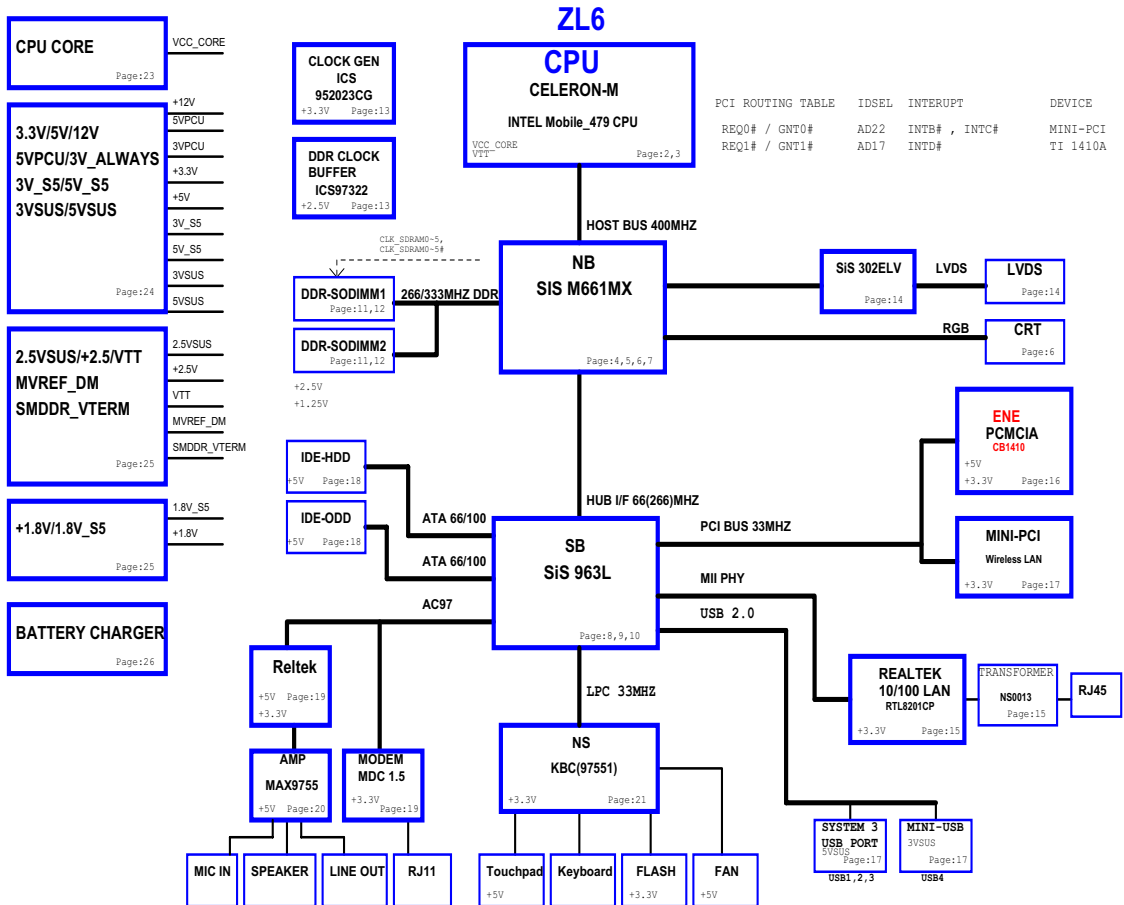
ZL6

CPU CORE
Page:23
VCC_CORE

3.3V/5V/12V
5VPCU/3V_ALWAYS
3V_S5/5V_S5
3VSUS/5VSUS
Page:24
+12V
5VPCU
3VPCU
+3.3V
+5V
3V_S5
5V_S5
3VSUS
5VSUS

2.5VSUS/+2.5/VTT
MVREF_DM
SMDDR_VTERM
Page:25
2.5VSUS
+2.5V
VTT
MVREF_DM
SMDDR_VTERM

+1.8V/1.8V_S5
Page:25
1.8V_S5
+1.8V

BATTERY CHARGER
Page:26

CLOCK GEN
ICS
952023CG
+3.3V Page:13

DDR CLOCK
BUFFER
ICS97322
+2.5V Page:13

CPU
CELERON-M
INTEL Mobile_479 CPU
VCC_CORE
VTT
Page:2,3

PCI ROUTING TABLE IDSEL INTERUPT DEVICE
REQ0# / GNT0# AD22 INTB# , INTC# MINI-PCI
REQ1# / GNT1# AD17 INTD# TI 1410A

HOST BUS 400MHZ

CLK_SDRAM0~5,
CLK_SDRAM0~5#

DDR-SODIMM1
Page:11,12
266/333MHZ DDR
DDR-SODIMM2
Page:11,12
+2.5V
+1.25V

NB
SIS M661MX
Page:4,5,6,7

SiS 302ELV
Page:14
LVDS
LVDS
Page:14
RGB
CRT
Page:6

ENE
PCMCIA
CB1410
+5V
+3.3V Page:16

IDE-HDD
+5V Page:18
IDE-ODD
+5V Page:18
ATA 66/100
ATA 66/100

HUB I/F 66(266)MHZ
PCI BUS 33MHZ

MINI-PCI
Wireless LAN
+3.3V Page:17

SB
SiS 963L
Page:8,9,10
AC97
MII PHY
USB 2.0

Reltek
+5V Page:19
+3.3V

REALTEK
10/100 LAN
RTL8201CP
+3.3V Page:15
TRANSFORMER
NS0013
Page:15
RJ45

LPC 33MHZ

AMP
MAX9755
+5V Page:20
MODEM
MDC 1.5
+3.3V Page:19

NS
KBC(97551)
+3.3V Page:21

SYSTEM 3
USB PORT
5VSUS
Page:17
USB1,2,3
MINI-USB
3VSUS
Page:17
USB4

MIC IN
SPEAKER
LINE OUT
RJ11
Touchpad
+5V
Keyboard
FLASH
+3.3V
FAN
+5V